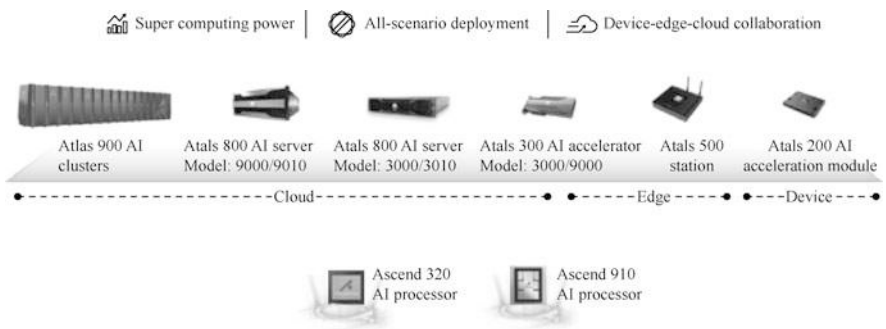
Super computing power | All-scenario deployment | Device-edge-cloud collaboration

Atlas 900 AI clusters

Atals 800 AI server Model: 9000/9010

Atals 800 AI server Model: 3000/3010

Atals 300 AI accelerator Model: 3000/9000

Atals 500 station

Atals 200 AI acceleration module

Cloud

Edge

Device

Ascend 320 AI processor

Ascend 910 AI processor